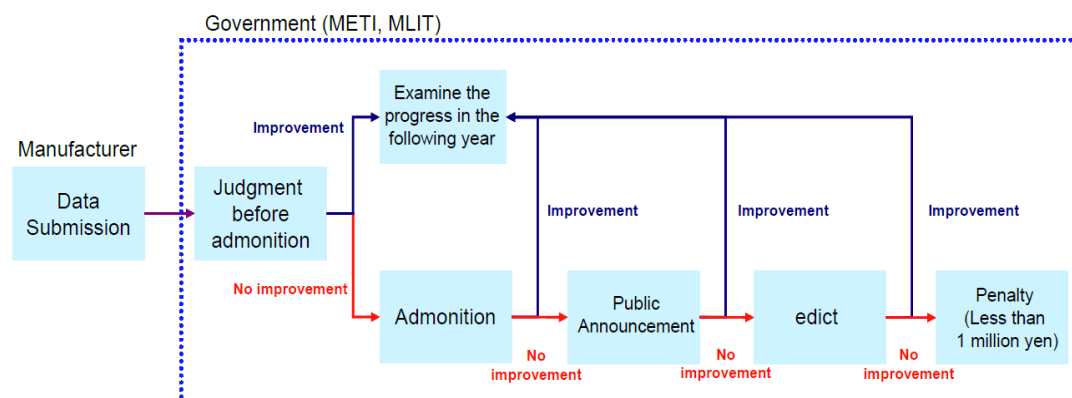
Government (METI, MLIT)

Manufacturer

Data Submission

Judgment before admonition

Improvement

Examine the progress in the following year

No improvement

Admonition

Improvement

Public Announcement

Improvement

edict

Improvement

Penalty (Less than 1 million yen)

No improvement

No improvement

No improvement